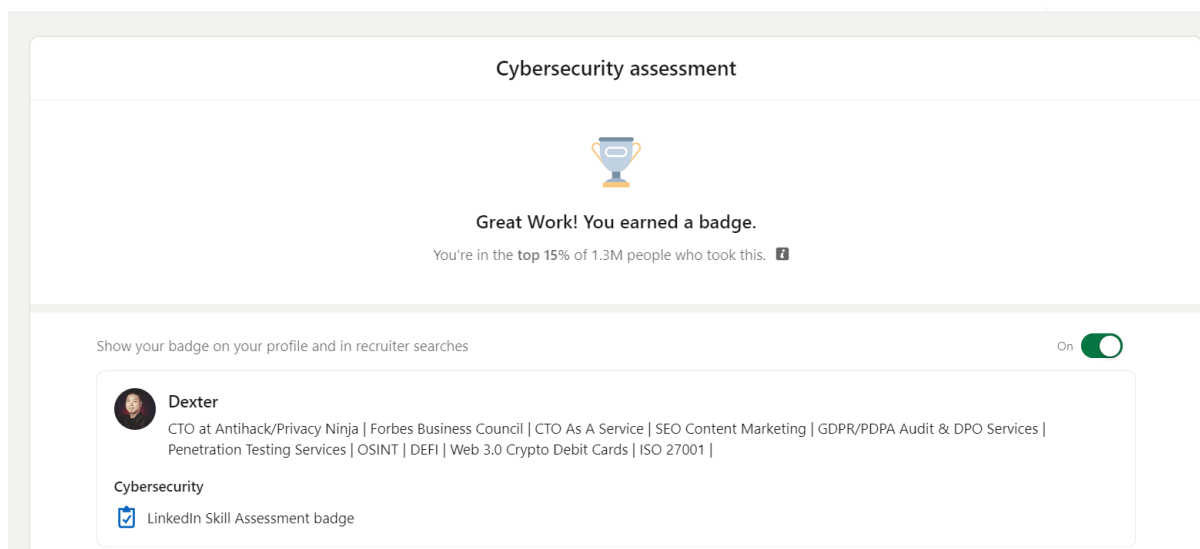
Cybersecurity assessment

Great Work! You earned a badge.

You're in the top 15% of 1.3M people who took this.

Show your badge on your profile and in recruiter searches

On

Dexter

CTO at Antihack/Privacy Ninja | Forbes Business Council | CTO As A Service | SEO Content Marketing | GDPR/PDPA Audit & DPO Services | Penetration Testing Services | OSINT | DEFI | Web 3.0 Crypto Debit Cards | ISO 27001 |

Cybersecurity

LinkedIn Skill Assessment badge